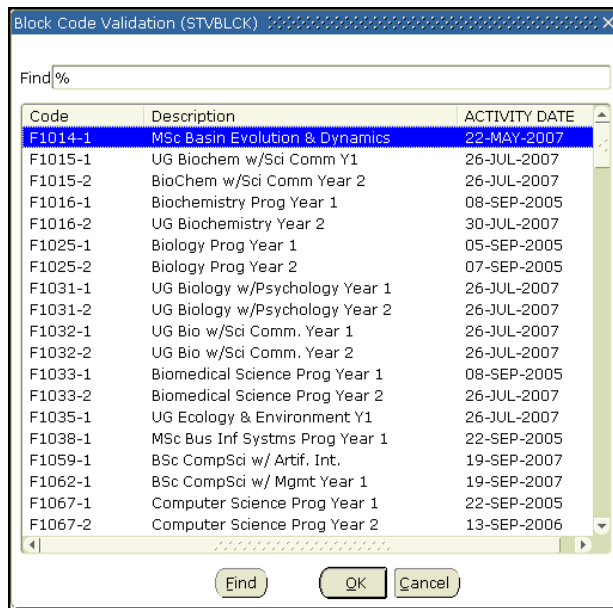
Block Code Validation (STVBLCK)

Find %

| Code | Description | ACTIVITY DATE |
|---|---|---|
| F1014-1 | MSc Basin Evolution & Dynamics | 22-MAY-2007 |
| F1015-1 | UG Biochem w/Sci Comm Y1 | 26-JUL-2007 |
| F1015-2 | BioChem w/Sci Comm Year 2 | 26-JUL-2007 |
| F1016-1 | Biochemistry Prog Year 1 | 08-SEP-2005 |
| F1016-2 | UG Biochemistry Year 2 | 30-JUL-2007 |
| F1025-1 | Biology Prog Year 1 | 05-SEP-2005 |
| F1025-2 | Biology Prog Year 2 | 07-SEP-2005 |
| F1031-1 | UG Biology w/Psychology Year 1 | 26-JUL-2007 |
| F1031-2 | UG Biology w/Psychology Year 2 | 26-JUL-2007 |
| F1032-1 | UG Bio w/Sci Comm. Year 1 | 26-JUL-2007 |
| F1032-2 | UG Bio w/Sci Comm. Year 2 | 26-JUL-2007 |
| F1033-1 | Biomedical Science Prog Year 1 | 08-SEP-2005 |
| F1033-2 | Biomedical Science Prog Year 2 | 26-JUL-2007 |
| F1035-1 | UG Ecology & Environment Y1 | 26-JUL-2007 |
| F1038-1 | MSc Bus Inf Systms Prog Year 1 | 22-SEP-2005 |
| F1059-1 | BSc CompSci w/ Artif. Int. | 19-SEP-2007 |
| F1062-1 | BSc CompSci w/ Mgmt Year 1 | 19-SEP-2007 |
| F1067-1 | Computer Science Prog Year 1 | 22-SEP-2005 |
| F1067-2 | Computer Science Prog Year 2 | 13-SEP-2006 |

Find OK Cancel